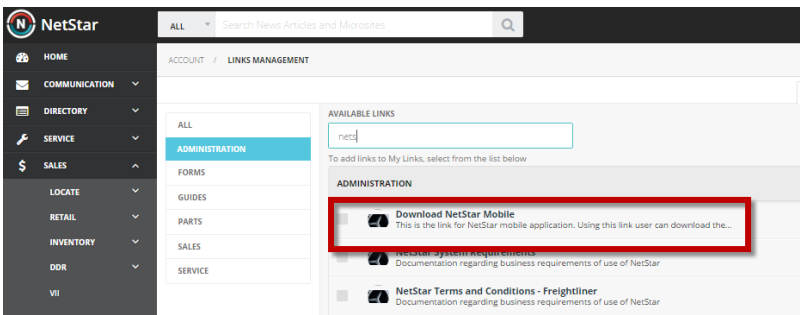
NetStar

ALL

Search News Articles and Microsites

HOME

COMMUNICATION

DIRECTORY

SERVICE

SALES

LOCATE

RETAIL

INVENTORY

DDR

VII

ACCOUNT / LINKS MANAGEMENT

ALL

ADMINISTRATION

FORMS

GUIDES

PARTS

SALES

SERVICE

AVAILABLE LINKS

nets

To add links to My Links, select from the list below

ADMINISTRATION

Download NetStar Mobile
This is the link for NetStar mobile application. Using this link user can download the...

NetStar System Requirements
Documentation regarding business requirements of use of NetStar

NetStar Terms and Conditions - Freightliner
Documentation regarding business requirements of use of NetStar